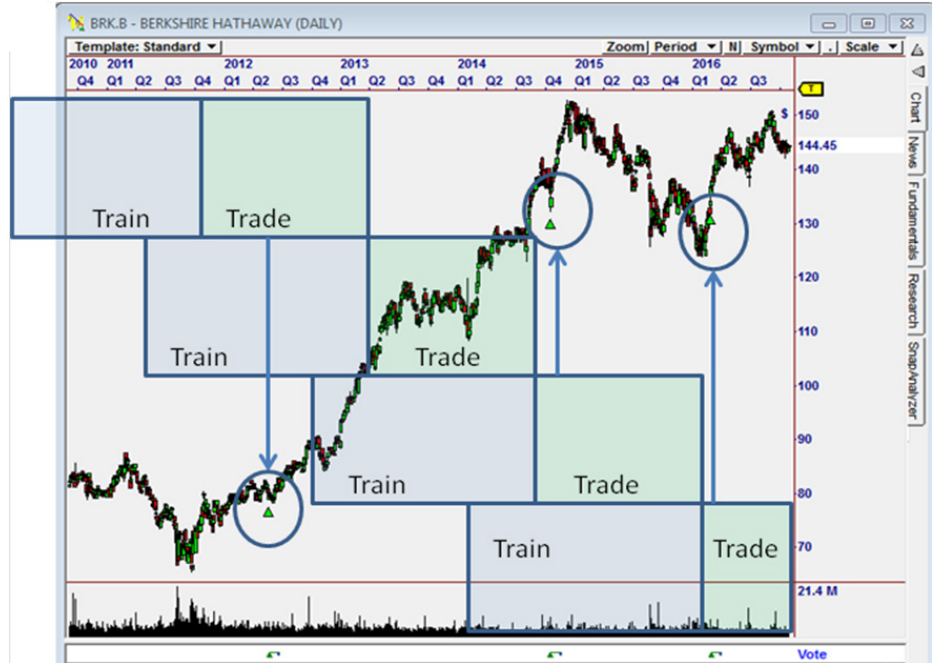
BRK.B - BERKSHIRE HATHAWAY (DAILY)

Template: Standard

Zoom Period N Symbol . Scale

2010 2011 2012 2013 2014 2015 2016

Q4 Q1 Q2 Q3 Q4 Q1 Q2 Q3 Q4 Q1 Q2 Q3 Q4 Q1 Q2 Q3 Q4 Q1 Q2 Q3 Q4 Q1 Q2 Q3

$

150

144.45

140

130

120

110

100

90

80

70

21.4 M

Chart

News

Fundamentals

Research

SnapAnalyzer

Train

Trade

Train

Trade

Train

Trade

Train

Trade

Vote